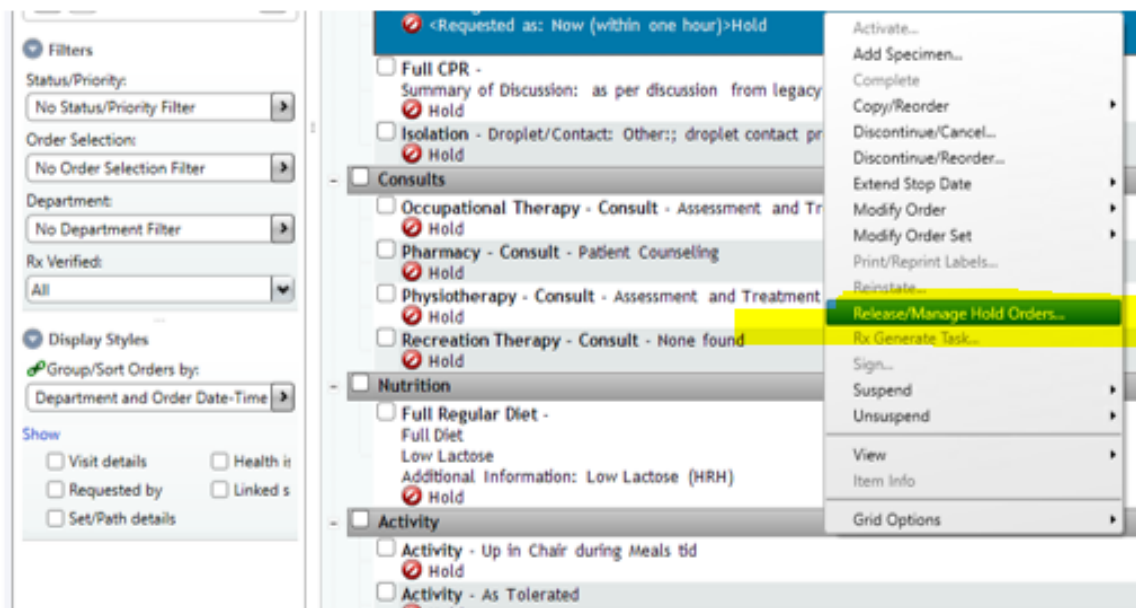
Filters
Status/Priority:
No Status/Priority Filter
Order Selection:
No Order Selection Filter
Department:
No Department Filter
Rx Verified:
All

Display Styles
Group/Sort Orders by:
Department and Order Date-Time
Show
Visit details
Health i
Requested by
Linked s
Set/Path details

<Requested as: Now (within one hour)>Hold
Full CPR -
Summary of Discussion: as per discussion from legacy
Hold
Isolation - Droplet/Contact: Other:; droplet contact pr
Hold
Consults
Occupational Therapy - Consult - Assessment and Tr
Hold
Pharmacy - Consult - Patient Counseling
Hold
Physiotherapy - Consult - Assessment and Treatment
Hold
Recreation Therapy - Consult - None found
Hold
Nutrition
Full Regular Diet -
Full Diet
Low Lactose
Additional Information: Low Lactose (HRH)
Hold
Activity
Activity - Up in Chair during Meals tid
Hold
Activity - As Tolerated

Activate...
Add Specimen...
Complete
Copy/Reorder
Discontinue/Cancel...
Discontinue/Reorder...
Extend Stop Date
Modify Order
Modify Order Set
Print/Reprint Labels...
Reinstate...
Release/Manage Hold Orders...
Rx Generate Task...
Sign...
Suspend
Unsuspend
View
Item Info
Grid Options